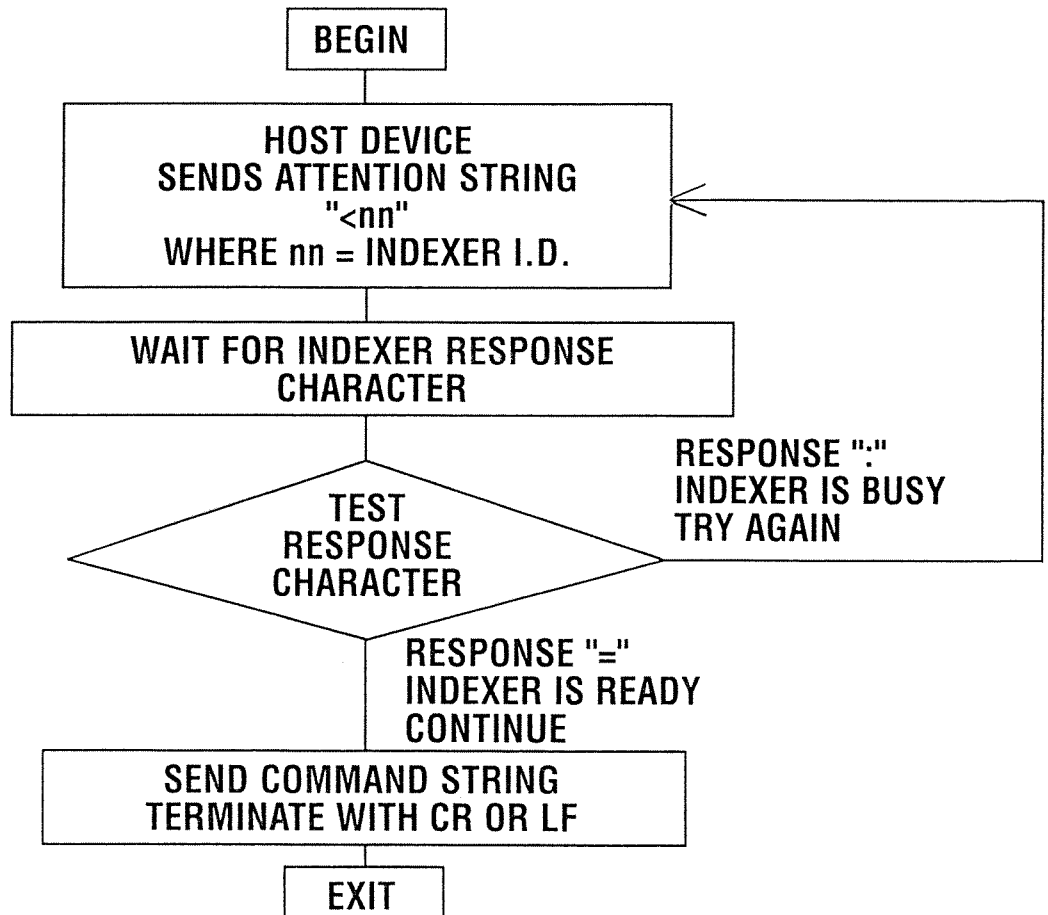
BEGIN

HOST DEVICE
SENDS ATTENTION STRING
"<nn"
WHERE nn = INDEXER I.D.

WAIT FOR INDEXER RESPONSE CHARACTER

TEST RESPONSE CHARACTER

RESPONSE ":"
INDEXER IS BUSY
TRY AGAIN

RESPONSE "="
INDEXER IS READY
CONTINUE

SEND COMMAND STRING
TERMINATE WITH CR OR LF

EXIT